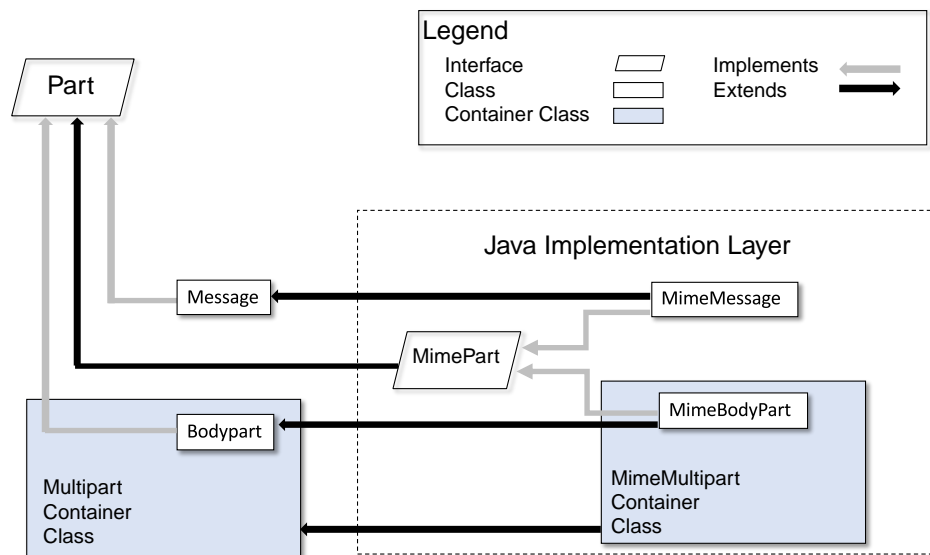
Legend
Interface
Class
Container Class
Implements
Extends

Part

Java Implementation Layer

Message
MimeMessage
MimePart
MimeBodyPart
Bodypart

Multipart Container Class

MimeMultipart Container Class